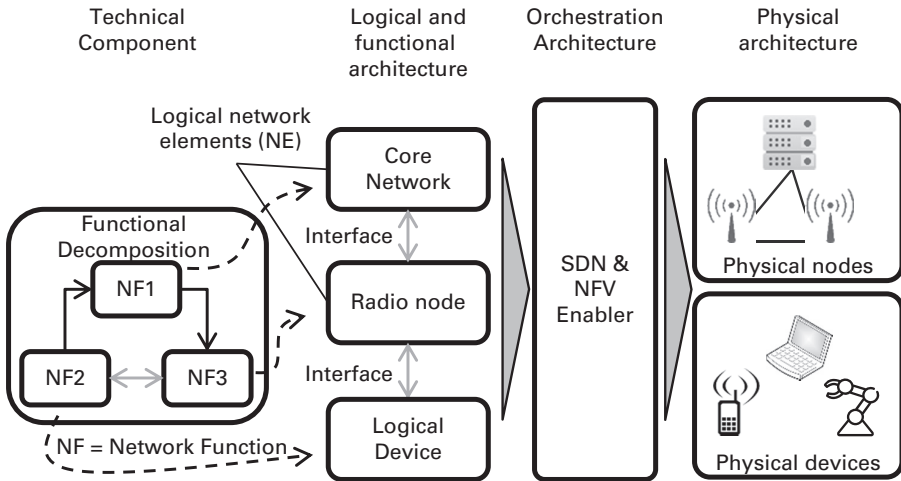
Technical Component

Logical and functional architecture

Orchestration Architecture

Physical architecture

Logical network elements (NE)

Core Network

Interface

Radio node

Interface

Logical Device

Functional Decomposition

NF1

NF2

NF3

NF = Network Function

SDN & NFV Enabler

Physical nodes

Physical devices